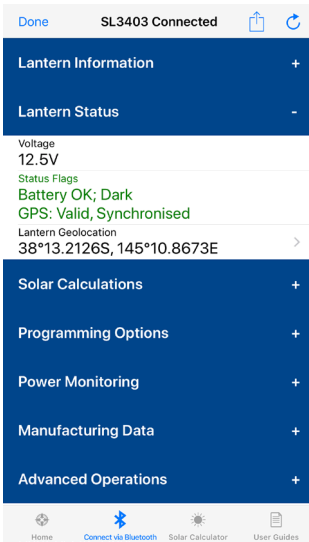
Done SL3403 Connected

Lantern Information +

Lantern Status -

Voltage
12.5V

Status Flags
Battery OK; Dark
GPS: Valid, Synchronised

Lantern Geolocation
38°13.2126S, 145°10.8673E

Solar Calculations +

Programming Options +

Power Monitoring +

Manufacturing Data +

Advanced Operations +

Home Connect via Bluetooth Solar Calculator User Guides